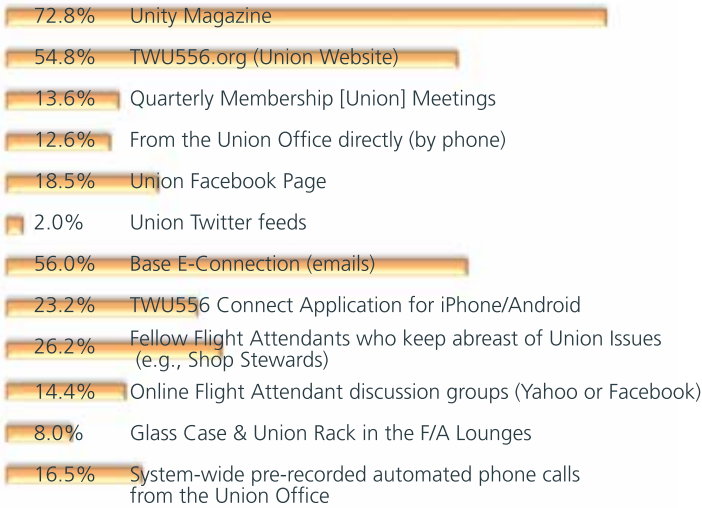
72.8% Unity Magazine

54.8% TWU556.org (Union Website)

13.6% Quarterly Membership [Union] Meetings

12.6% From the Union Office directly (by phone)

18.5% Union Facebook Page

2.0% Union Twitter feeds

56.0% Base E-Connection (emails)

23.2% TWU556 Connect Application for iPhone/Android

26.2% Fellow Flight Attendants who keep abreast of Union Issues (e.g., Shop Stewards)

14.4% Online Flight Attendant discussion groups (Yahoo or Facebook)

8.0% Glass Case & Union Rack in the F/A Lounges

16.5% System-wide pre-recorded automated phone calls from the Union Office